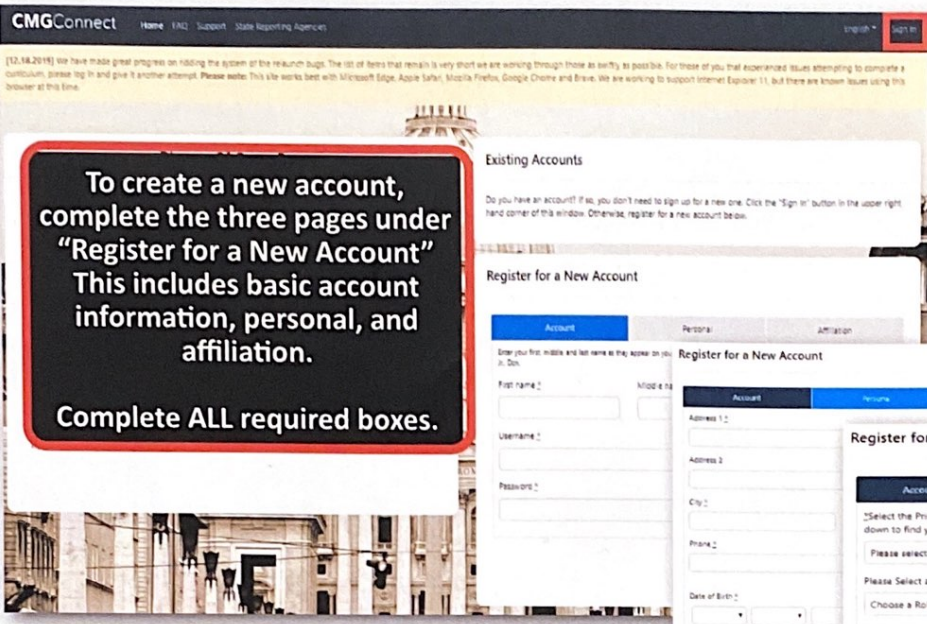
CMGConnect Home FAQ Support State Reporting Agencies English Sign In

[12.14.2019] We have made great progress on ridding the system of the relaunch bugs. The list of items that remain is very short we are working through those as swiftly as possible. For those of you that experienced issues attempting to complete a curriculum, please log in and give it another attempt. Please note: This site works best with Microsoft Edge, Apple Safari, Mozilla Firefox, Google Chrome and Brave. We are working to support Internet Explorer 11, but there are known issues using this browser at this time.

To create a new account, complete the three pages under "Register for a New Account" This includes basic account information, personal, and affiliation.

Complete ALL required boxes.

Existing Accounts

Do you have an account? If so, you don't need to sign up for a new one. Click the "Sign In" button in the upper right hand corner of this window. Otherwise, register for a new account below.

Register for a New Account

Account Personal Affiliation

Enter your first, middle, and last name as they appear on you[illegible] Jr., Don.

First name * Middle na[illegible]

Username *

Password *

Register for a New Account

Account Personal

Address 1 *

Address 2

City *

Phone *

Date of Birth *

Register for

Acco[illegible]

*Select the Pr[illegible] down to find y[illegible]

Please select

Please Select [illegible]

Choose a Ro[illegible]